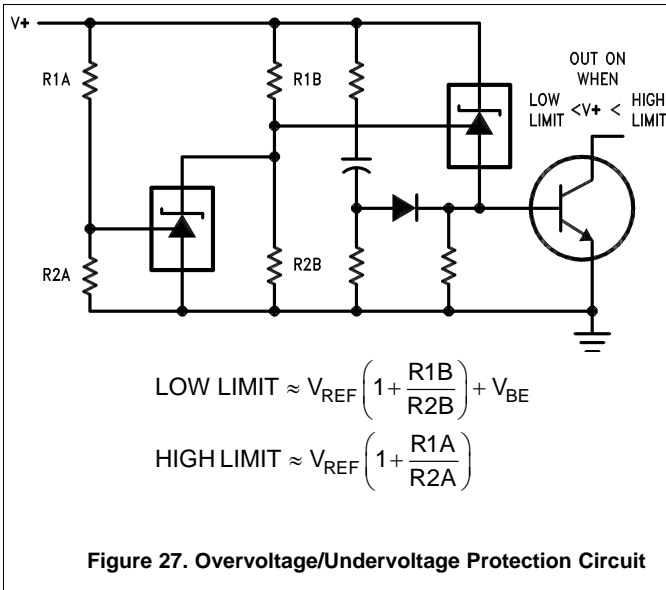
V+

R1A

R1B

OUT ON WHEN

LOW LIMIT $<$V+$<$ HIGH LIMIT

R2A

R2B

$\text{LOW LIMIT} \approx V_{REF}\left(1+\frac{R1B}{R2B}\right)+V_{BE}$

$\text{HIGH LIMIT} \approx V_{REF}\left(1+\frac{R1A}{R2A}\right)$

Figure 27. Overvoltage/Undervoltage Protection Circuit